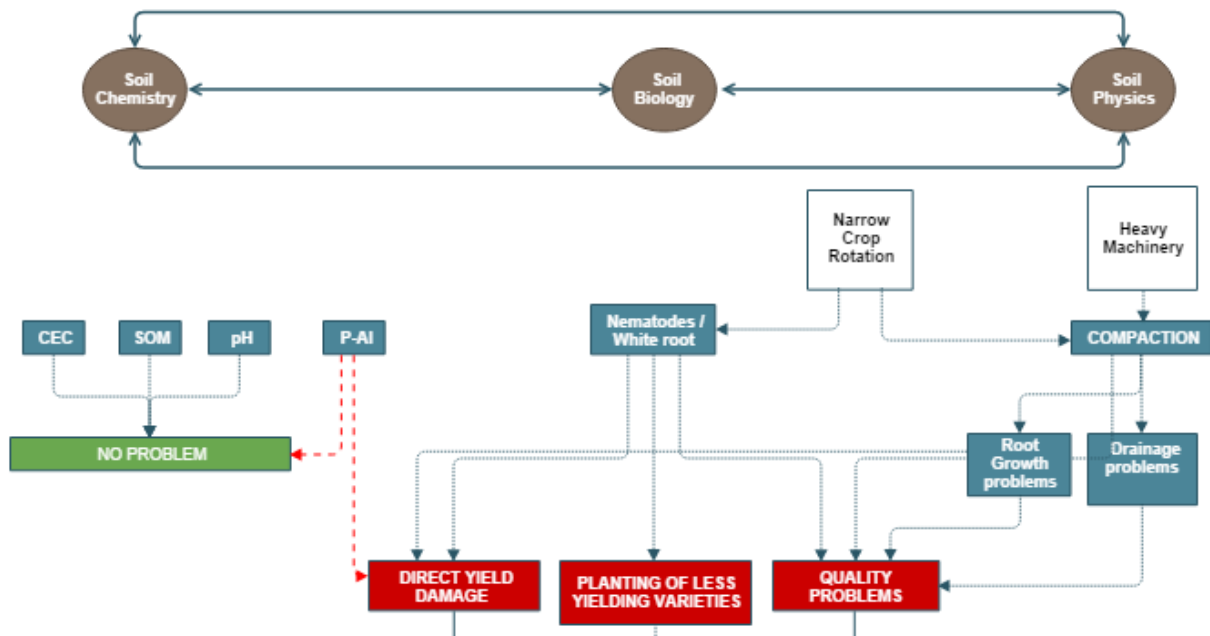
Soil Chemistry

Soil Biology

Soil Physics

Narrow Crop Rotation

Heavy Machinery

CEC

SOM

pH

P-Al

Nematodes / White root

COMPACTION

NO PROBLEM

Root Growth problems

Drainage problems

DIRECT YIELD DAMAGE

PLANTING OF LESS YIELDING VARIETIES

QUALITY PROBLEMS